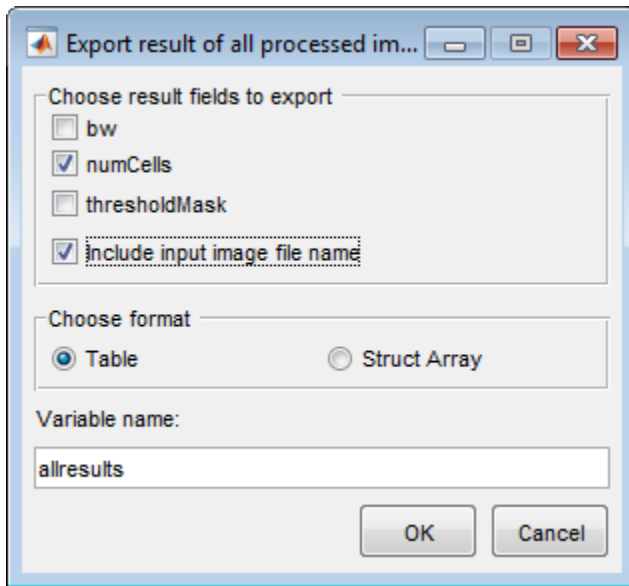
Export result of all processed im...

Choose result fields to export

bw

numCells

thresholdMask

include input image file name

Choose format

Table

Struct Array

Variable name:

allresults

OK

Cancel